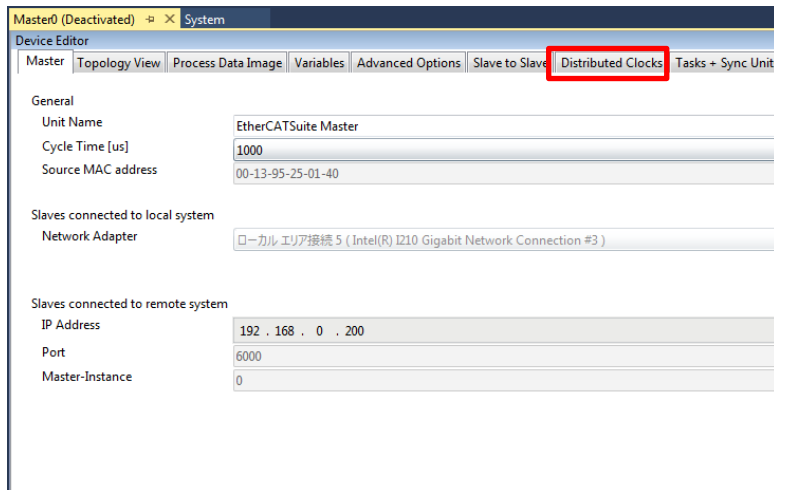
Master0 (Deactivated) ⊐ ✕ System

Device Editor

Master | Topology View | Process Data Image | Variables | Advanced Options | Slave to Slave | Distributed Clocks | Tasks + Sync Unit

General

Unit Name | EtherCATSuite Master
Cycle Time [us] | 1000
Source MAC address | 00-13-95-25-01-40

Slaves connected to local system

Network Adapter | ローカル エリア接続 5 ( Intel(R) I210 Gigabit Network Connection #3 )

Slaves connected to remote system

IP Address | 192 . 168 . 0 . 200
Port | 6000
Master-Instance | 0